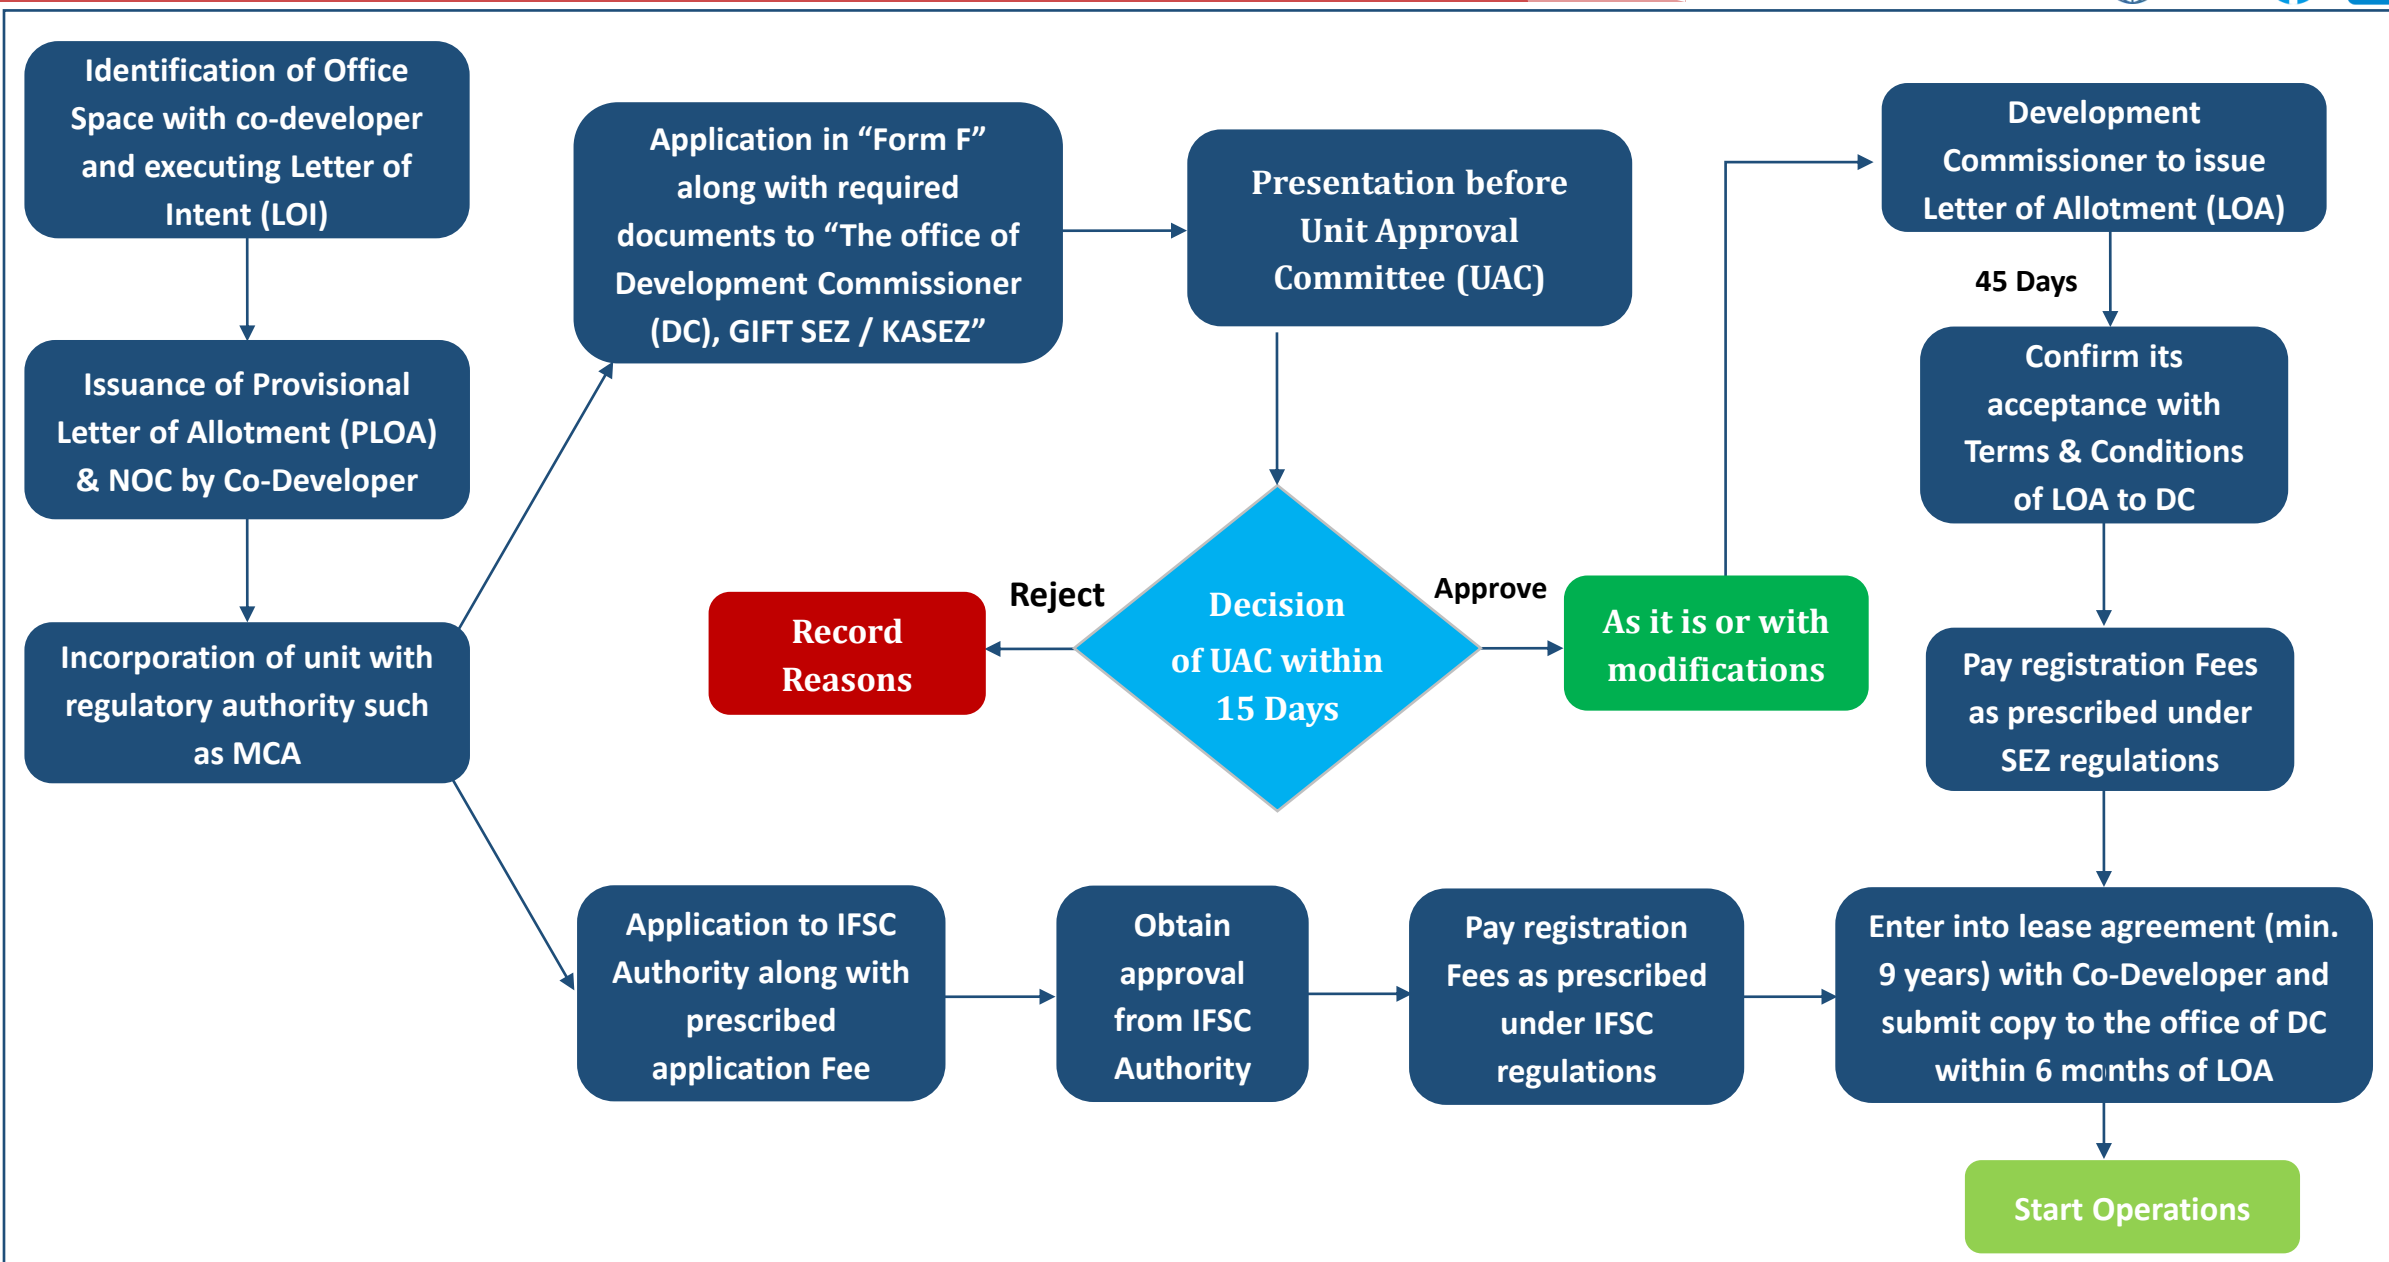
Identification of Office Space with co-developer and executing Letter of Intent (LOI)

Issuance of Provisional Letter of Allotment (PLOA) & NOC by Co-Developer

Incorporation of unit with regulatory authority such as MCA

Application in “Form F” along with required documents to “The office of Development Commissioner (DC), GIFT SEZ / KASEZ”

Presentation before Unit Approval Committee (UAC)

Decision of UAC within 15 Days

Reject

Record Reasons

Approve

As it is or with modifications

Development Commissioner to issue Letter of Allotment (LOA)

45 Days

Confirm its acceptance with Terms & Conditions of LOA to DC

Pay registration Fees as prescribed under SEZ regulations

Application to IFSC Authority along with prescribed application Fee

Obtain approval from IFSC Authority

Pay registration Fees as prescribed under IFSC regulations

Enter into lease agreement (min. 9 years) with Co-Developer and submit copy to the office of DC within 6 months of LOA

Start Operations